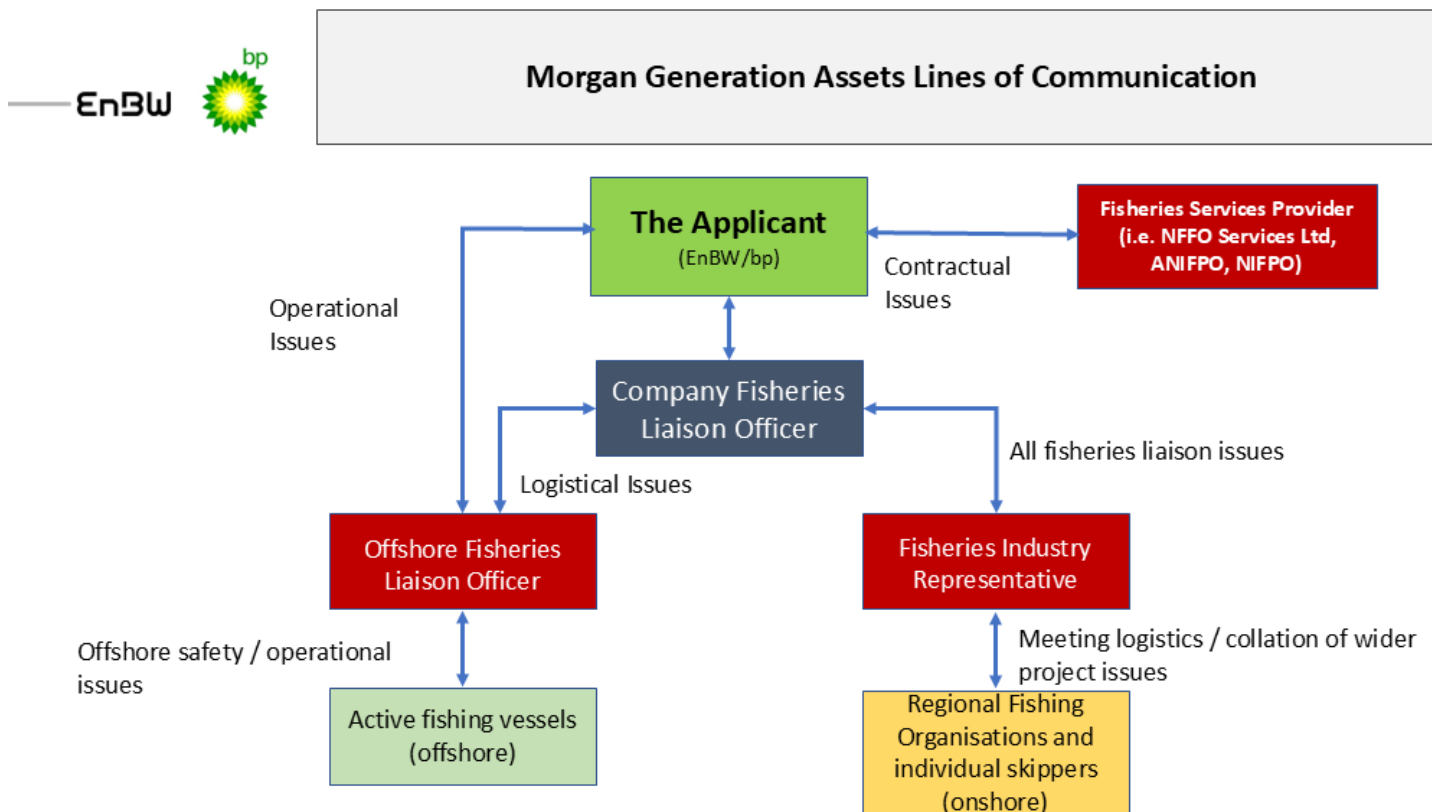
EnBW bp

Morgan Generation Assets Lines of Communication

The Applicant
(EnBW/bp)

Fisheries Services Provider (i.e. NFFO Services Ltd, ANIFPO, NIFPO)

Contractual Issues

Operational Issues

Company Fisheries Liaison Officer

All fisheries liaison issues

Logistical Issues

Offshore Fisheries Liaison Officer

Fisheries Industry Representative

Offshore safety / operational issues

Meeting logistics / collation of wider project issues

Active fishing vessels (offshore)

Regional Fishing Organisations and individual skippers (onshore)